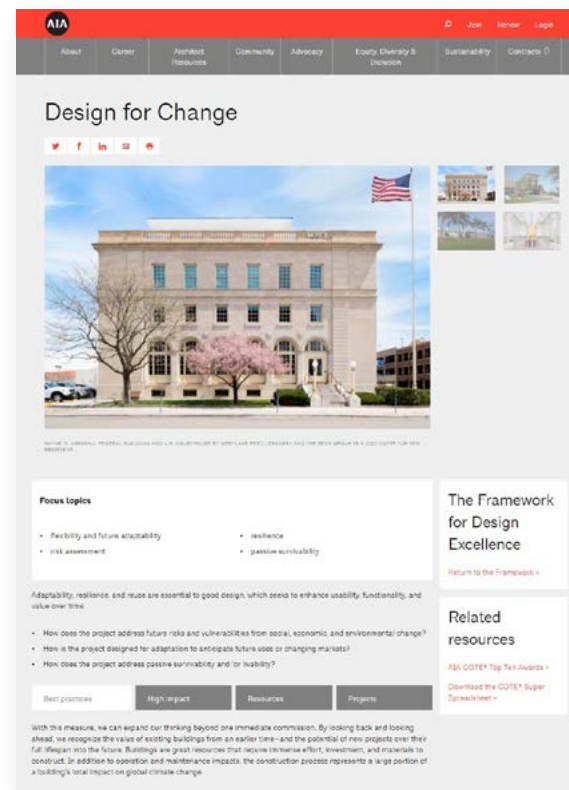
AIA

Join Renew Login

About Career Architect Resources Community Advocacy Equity, Diversity & Inclusion Sustainability Contracts

Design for Change

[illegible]

Focus topics

- flexibility and future adaptability
- risk assessment
- resilience
- passive survivability

Adaptability, resilience, and reuse are essential to good design, which seeks to enhance usability, functionality, and value over time.

- How does the project address future risks and vulnerabilities from social, economic, and environmental change?
- How is the project designed for adaptation to anticipate future uses or changing markets?
- How does the project address passive survivability and/or livability?

Best practices High impact Resources Projects

With this measure, we can expand our thinking beyond one immediate commission. By looking back and looking ahead, we recognize the value of existing buildings from an earlier time—and the potential of new projects over their full lifespan into the future. Buildings are great resources that require immense effort, investment, and materials to construct. In addition to operation and maintenance impacts, the construction process represents a large portion of a building's total impact on global climate change.

The Framework for Design Excellence

Return to the Framework »

Related resources

AIA COTE® Top Ten Awards »

Download the COTE® Super Spreadsheet »